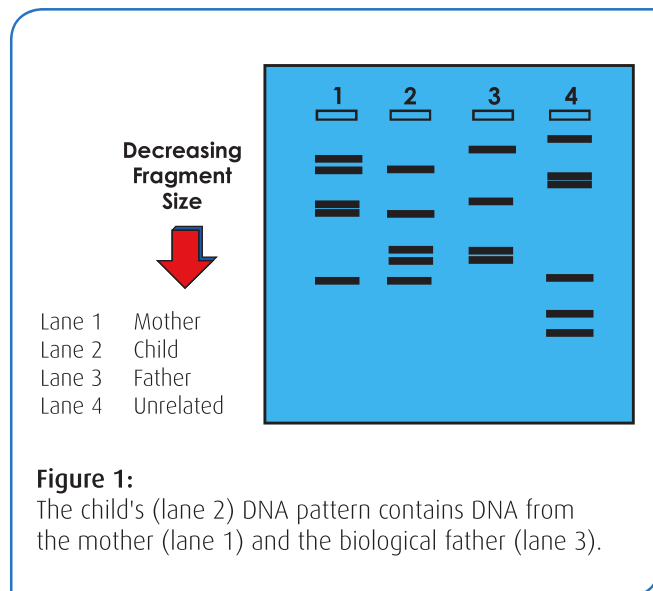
Decreasing Fragment Size

1 2 3 4

| Lane 1 | Mother |
|---|---|
| Lane 2 | Child |
| Lane 3 | Father |
| Lane 4 | Unrelated |

Figure 1:
The child's (lane 2) DNA pattern contains DNA from the mother (lane 1) and the biological father (lane 3).